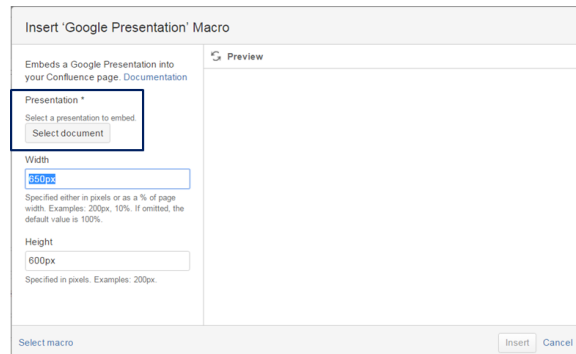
Insert 'Google Presentation' Macro

Embeds a Google Presentation into your Confluence page. Documentation

Preview

Presentation *

Select a presentation to embed.

Select document

Width

650px

Specified either in pixels or as a % of page width. Examples: 200px, 10%. If omitted, the default value is 100%.

Height

600px

Specified in pixels. Examples: 200px.

Select macro

Insert

Cancel